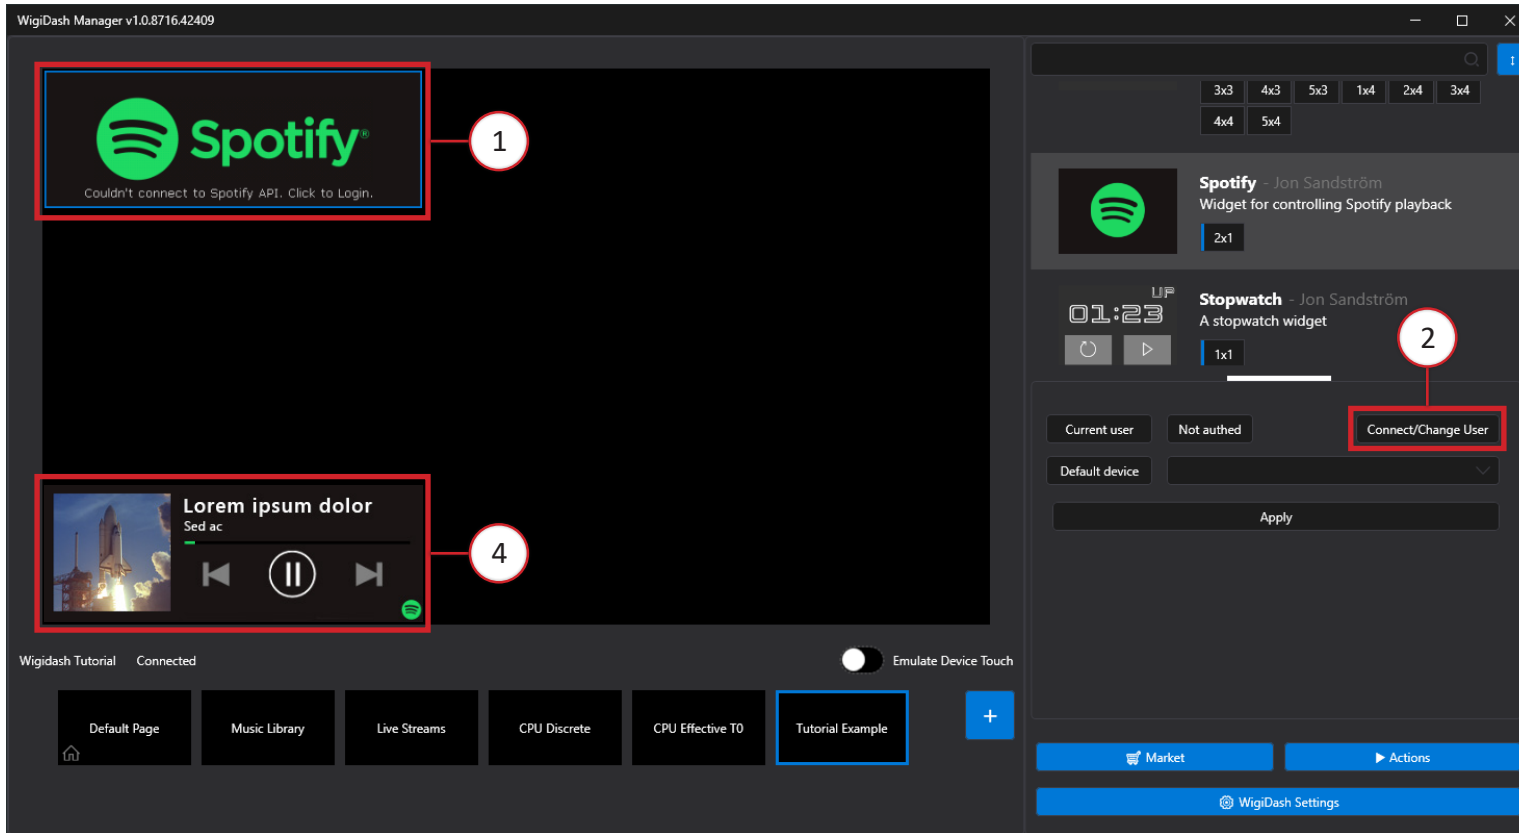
WigiDash Manager v1.0.8716.42409

Spotify®

Couldn't connect to Spotify API. Click to Login.

1

Lorem ipsum dolor
Sed ac

4

Wigidash Tutorial Connected

Emulate Device Touch

Default Page
Music Library
Live Streams
CPU Discrete
CPU Effective T0
Tutorial Example
+

3x3 4x3 5x3 1x4 2x4 3x4
4x4 5x4

Spotify - Jon Sandström
Widget for controlling Spotify playback
2x1

UP
01:23

Stopwatch - Jon Sandström
A stopwatch widget
1x1

2

Current user
Not authed
Connect/Change User
Default device
Apply

Market
Actions
WigiDash Settings